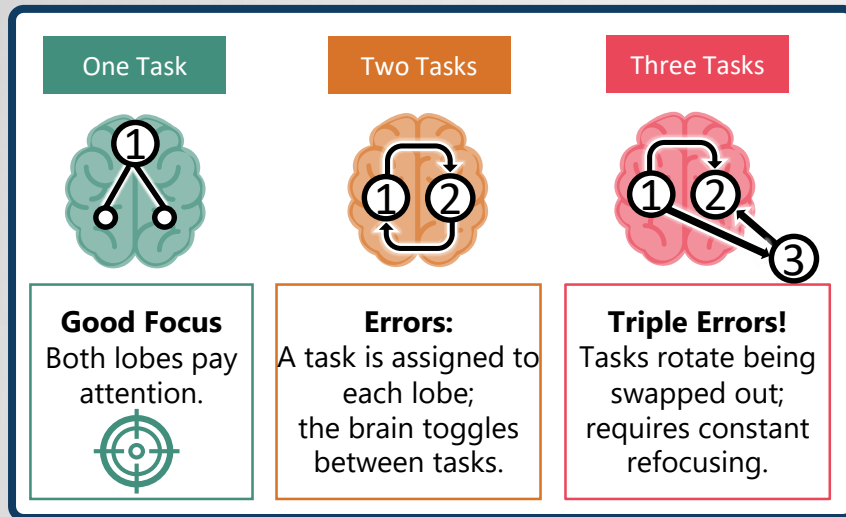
One Task

Two Tasks

Three Tasks

1

1 2

1 2 3

**Good Focus**
Both lobes pay attention.

**Errors:**
A task is assigned to each lobe; the brain toggles between tasks.

**Triple Errors!**
Tasks rotate being swapped out; requires constant refocusing.